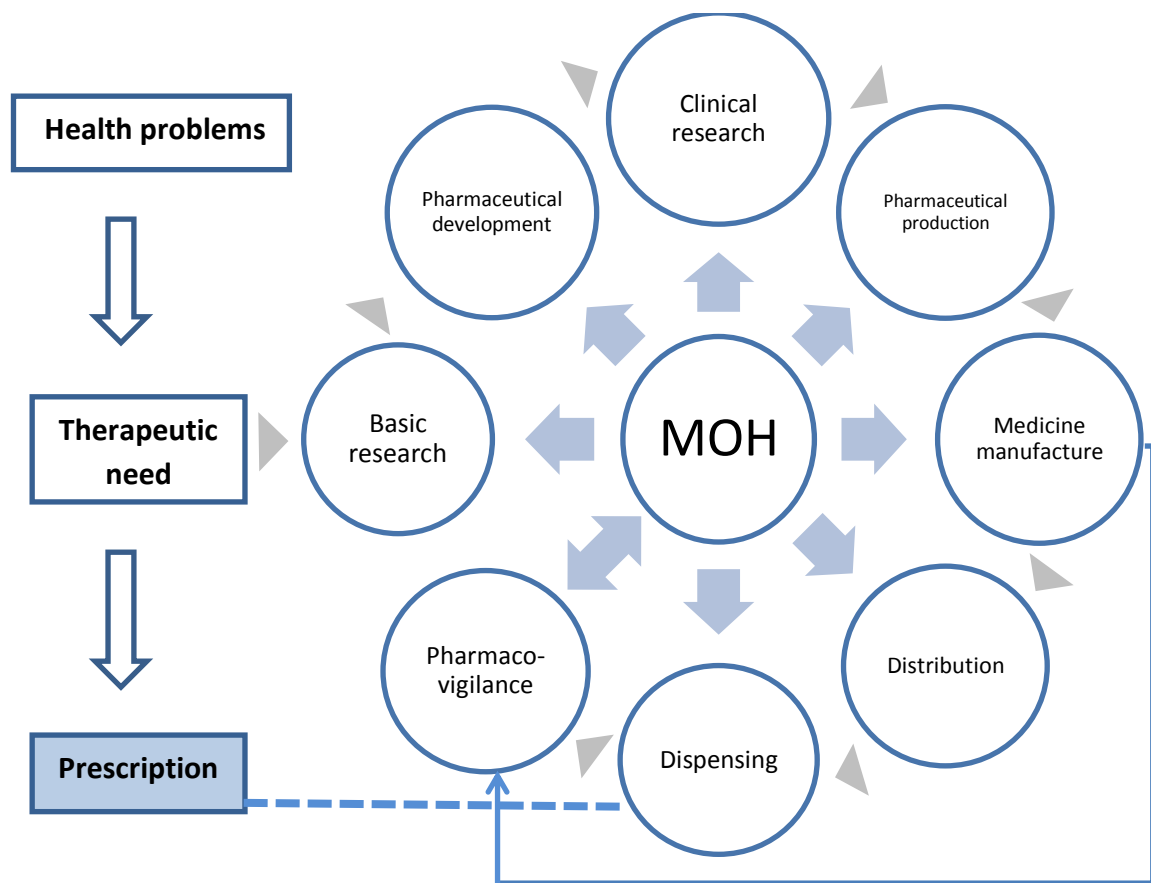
Health problems

Therapeutic need

Prescription

Clinical research

Pharmaceutical development

Pharmaceutical production

Basic research

MOH

Medicine manufacture

Pharmaco-vigilance

Distribution

Dispensing